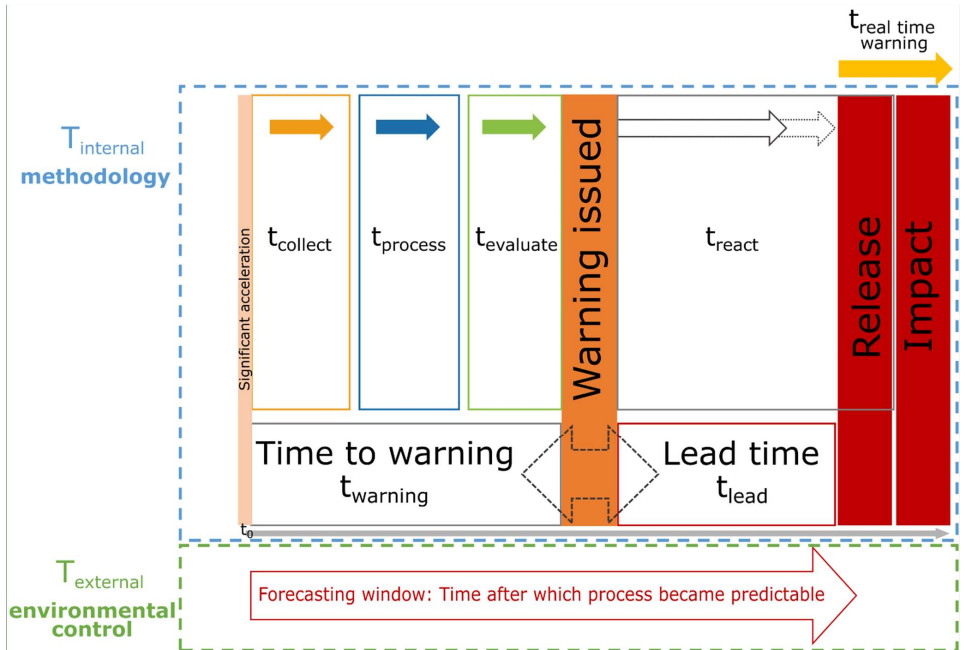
$t_{\text{real time warning}}$

$T_{\text{internal}}$
methodology

Significant acceleration

$t_{\text{collect}}$

$t_{\text{process}}$

$t_{\text{evaluate}}$

Warning issued

$t_{\text{react}}$

Release

Impact

Time to warning
$t_{\text{warning}}$

Lead time
$t_{\text{lead}}$

$t_0$

$T_{\text{external}}$
environmental control

Forecasting window: Time after which process became predictable